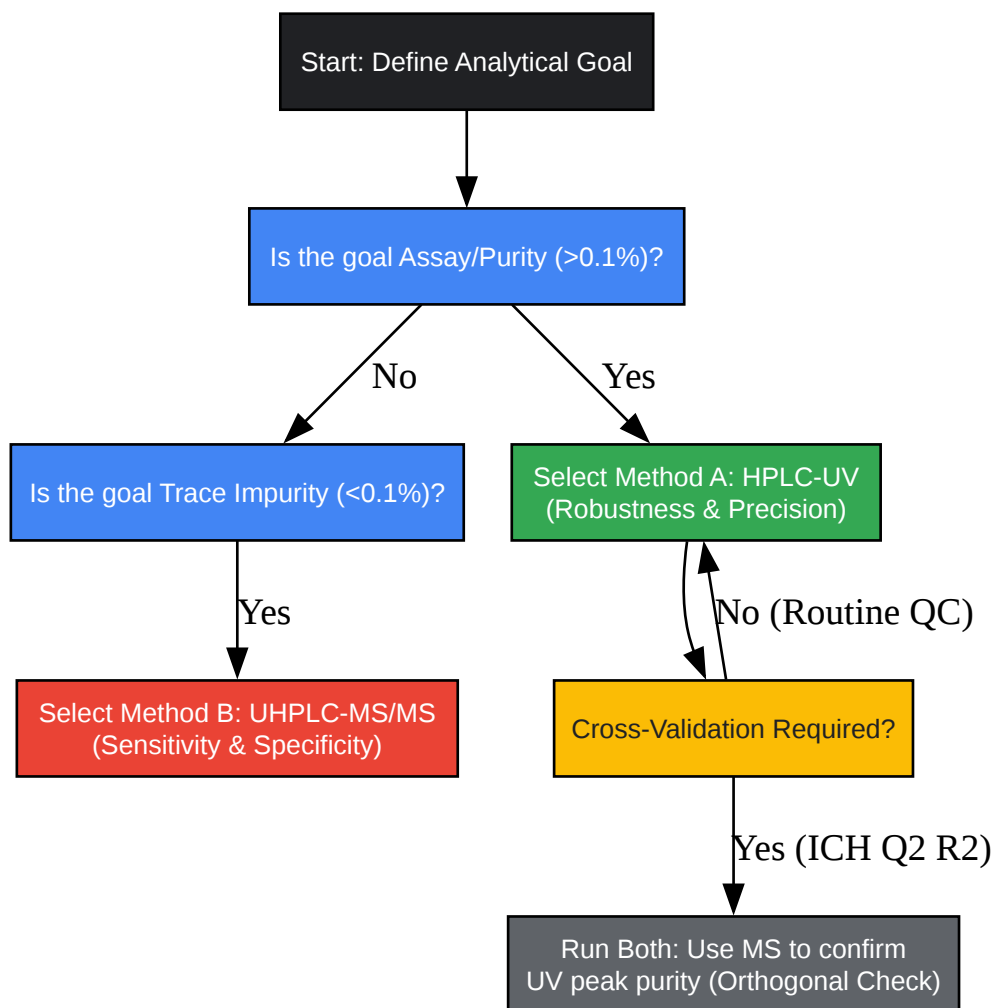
Start: Define Analytical Goal

Is the goal Assay/Purity (>0.1%)?

No

Yes

Is the goal Trace Impurity (<0.1%)?

Select Method A: HPLC-UV (Robustness & Precision)

Yes

No (Routine QC)

Select Method B: UHPLC-MS/MS (Sensitivity & Specificity)

Cross-Validation Required?

Yes (ICH Q2 R2)

Run Both: Use MS to confirm UV peak purity (Orthogonal Check)